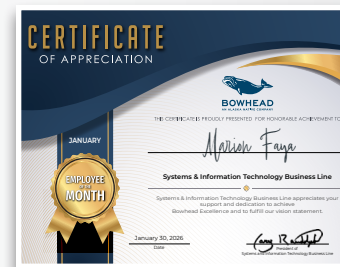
CERTIFICATE
OF APPRECIATION

BOWHEAD
AN ALASKA NATIVE COMPANY

THIS CERTIFICATE IS PROUDLY PRESENTED FOR HONORABLE ACHIEVEMENT TO

Marion Faya

Systems & Information Technology Business Line

Systems & Information Technology Business Line appreciates your support and dedication to achieve Bowhead Excellence and to fulfill our vision statement.

JANUARY

EMPLOYEE OF THE MONTH

January 30, 2026
Date

President of
Systems & Information Technology Business Line